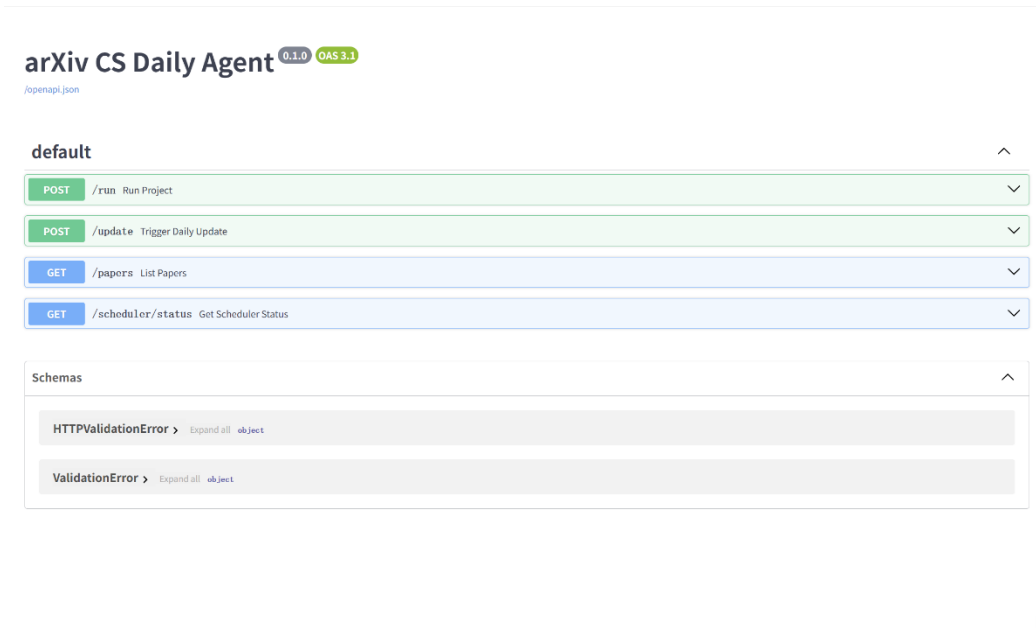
arXiv CS Daily Agent 0.1.0 OAS 3.1

/openapi.json

default

POST /run Run Project

POST /update Trigger Daily Update

GET /papers List Papers

GET /scheduler/status Get Scheduler Status

Schemas

HTTPValidationError Expand all object

ValidationError Expand all object